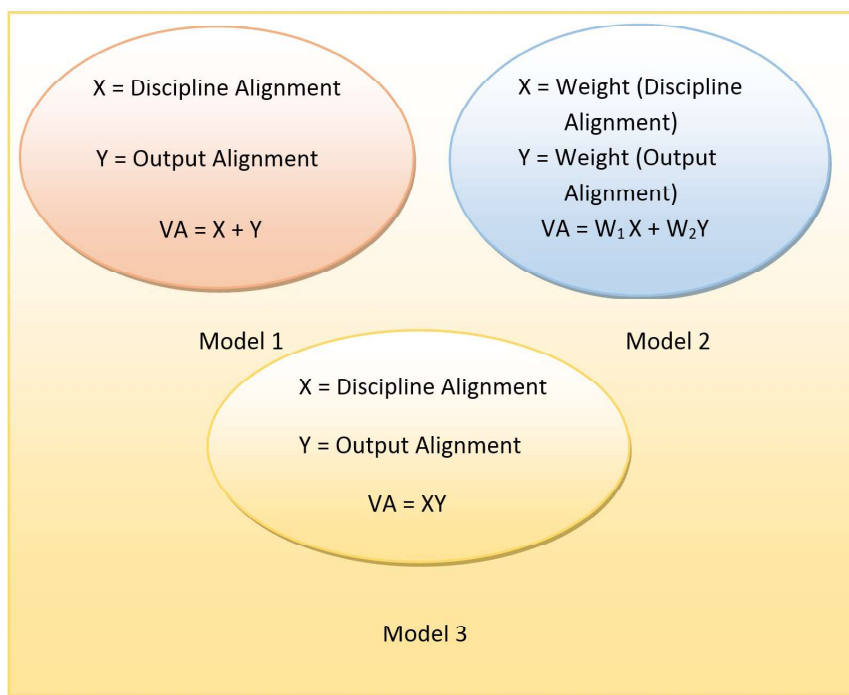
X = Discipline Alignment

Y = Output Alignment

VA = X + Y

Model 1

X = Weight (Discipline Alignment)

Y = Weight (Output Alignment)

VA = $W_1 X + W_2 Y$

Model 2

X = Discipline Alignment

Y = Output Alignment

VA = XY

Model 3